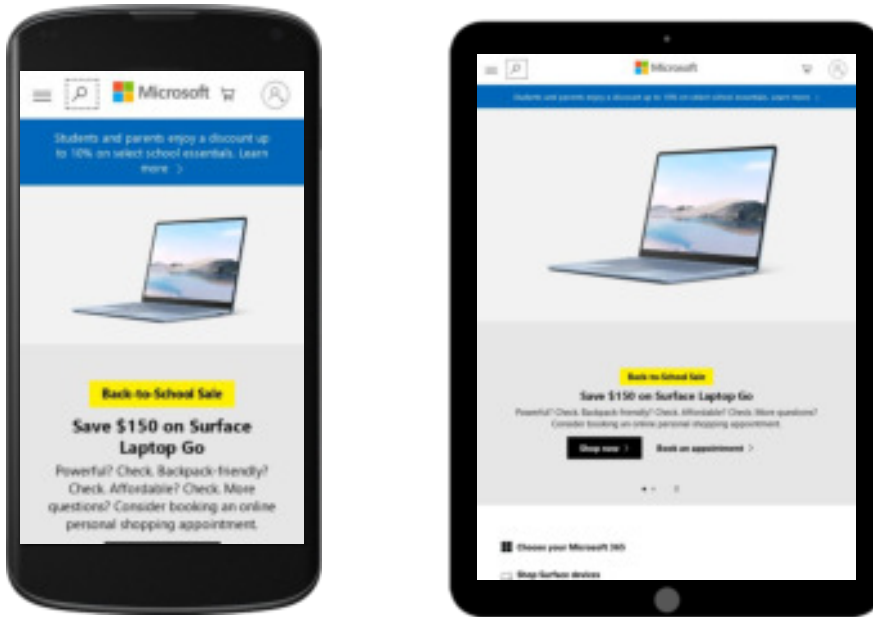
Microsoft

Students and parents enjoy a discount up to 10% on select school essentials. Learn more >

Back-to-School Sale

Save $150 on Surface Laptop Go

Powerful? Check. Backpack-friendly? Check. Affordable? Check. More questions? Consider booking an online personal shopping appointment.

Microsoft

Students and parents enjoy a discount up to 10% on select school essentials. Learn more >

Back-to-School Sale

Save $150 on Surface Laptop Go

Powerful? Check. Backpack-friendly? Check. Affordable? Check. More questions? Consider booking an online personal shopping appointment.

Shop now >

Book an appointment >

Choose your Microsoft 365

Shop Surface devices